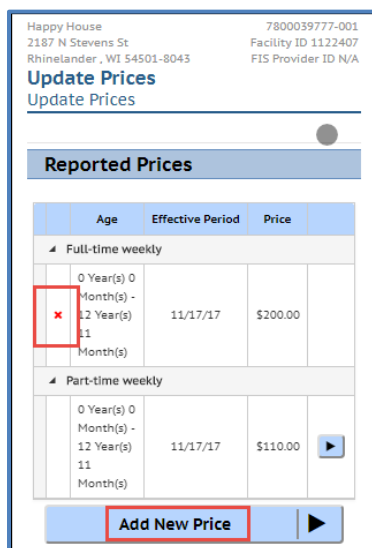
Happy House
2187 N Stevens St
Rhinelander , WI 54501-8043

7800039777-001
Facility ID 1122407
FIS Provider ID N/A

Update Prices
Update Prices

Reported Prices

| | | Age | Effective Period | Price | |
|---|---|---|---|---|---|
| ◢ Full-time weekly | | | | | |
| | × | 0 Year(s) 0 Month(s) - 12 Year(s) 11 Month(s) | 11/17/17 | $200.00 | |
| ◢ Part-time weekly | | | | | |
| | | 0 Year(s) 0 Month(s) - 12 Year(s) 11 Month(s) | 11/17/17 | $110.00 | ▶ |

Add New Price ▶